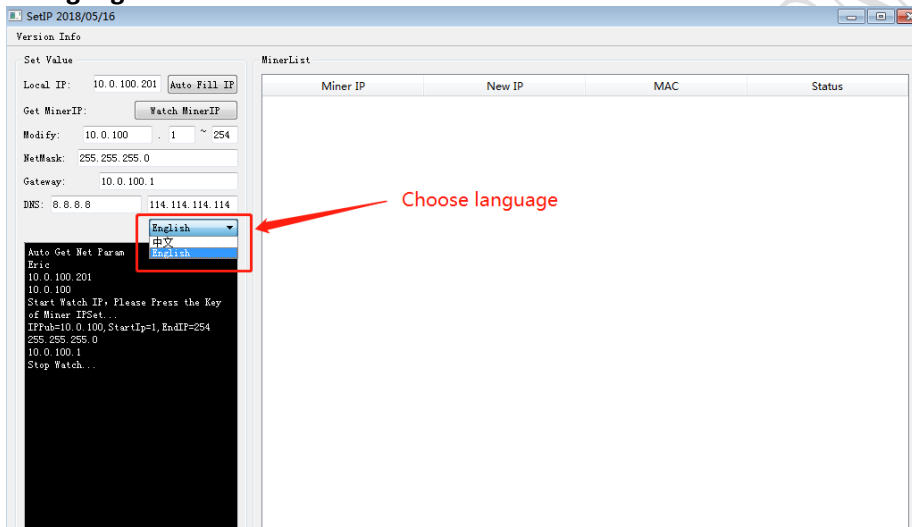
SetIP 2018/05/16

Version Info

Set Value

Local IP: 10.0.100.201 Auto Fill IP

Get MinerIP: Watch MinerIP

Modify: 10.0.100 . 1 ~ 254

NetMask: 255.255.255.0

Gateway: 10.0.100.1

DNS: 8.8.8.8 114.114.114.114

English
中文
English

Auto Get Net Param
Eric
10.0.100.201
10.0.100
Start Watch IP, Please Press the Key of Miner IPSet...
IPPub=10.0.100, StartIp=1, EndIP=254
255.255.255.0
10.0.100.1
Stop Watch...

MinerList

| Miner IP | New IP | MAC | Status |
|---|---|---|---|

Choose language